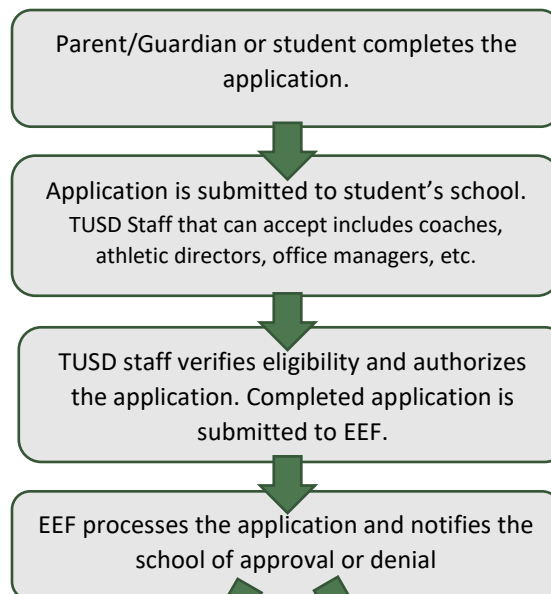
Parent/Guardian or student completes the application.

Application is submitted to student's school.
TUSD Staff that can accept includes coaches, athletic directors, office managers, etc.

TUSD staff verifies eligibility and authorizes the application. Completed application is submitted to EEF.

EEF processes the application and notifies the school of approval or denial